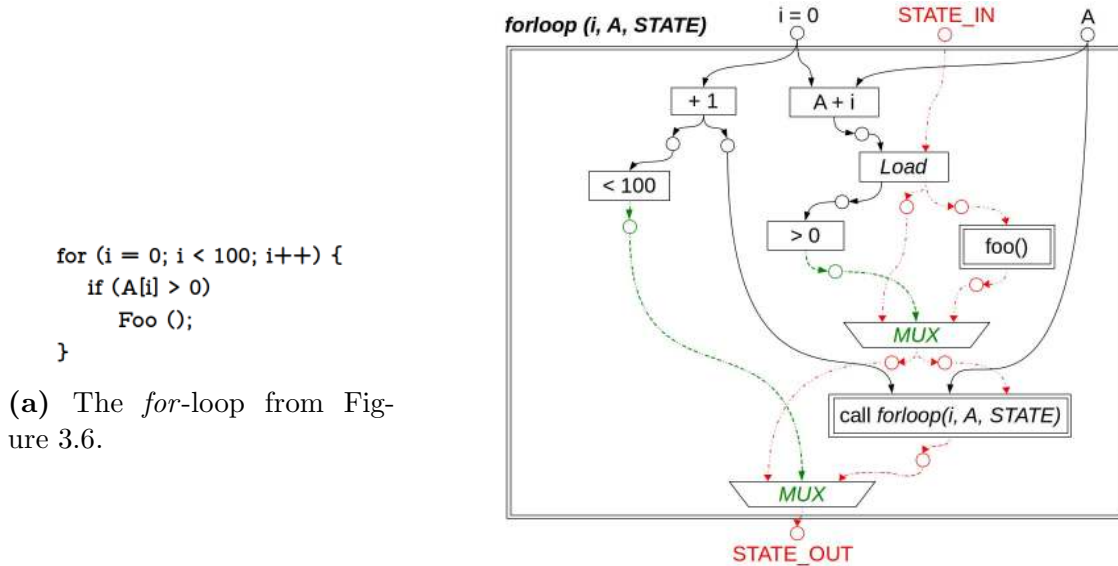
for (i = 0; i < 100; i++) {
if (A[i] > 0)
Foo ();
}

(a) The *for*-loop from Figure 3.6.

forloop (i, A, STATE)
i = 0
STATE_IN
A
+ 1
A + i
Load
< 100
> 0
foo()
MUX
call forloop(i, A, STATE)
MUX
STATE_OUT